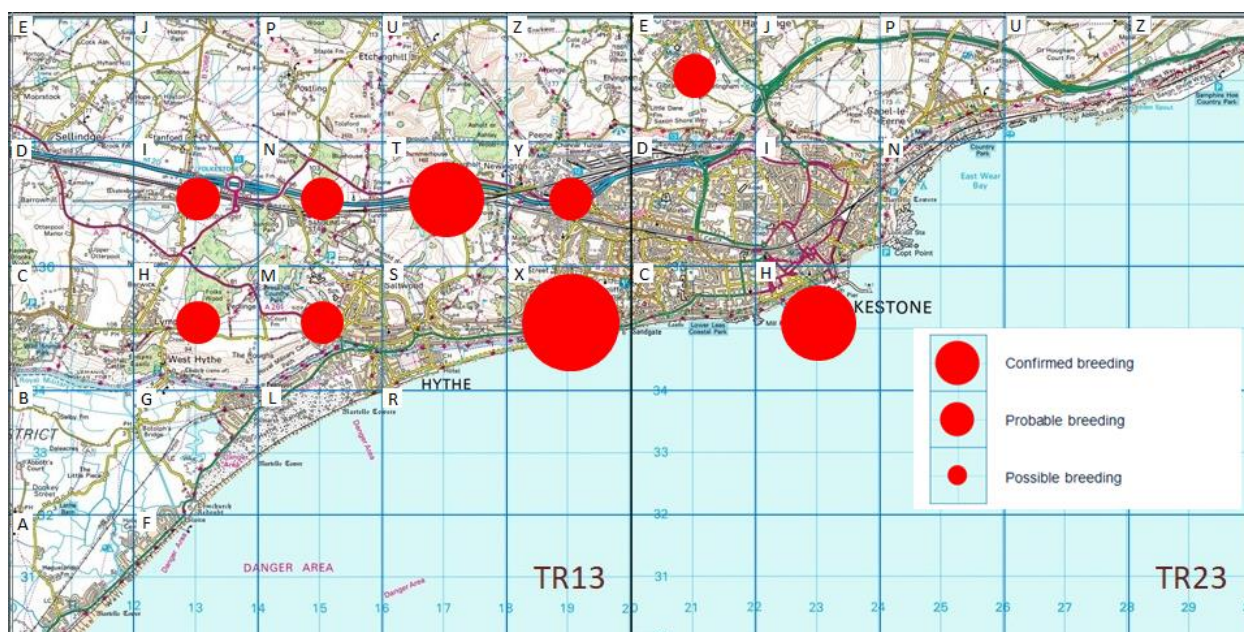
E
J
P
U
Z
E
J
P
U
Z
D
I
N
T
Y
D
I
N
C
H
M
S
X
C
H
B
G
L
R
A
F
Sellindge
Etchinghill
West Hythe
HYTHE
KESTONE
DANGER AREA
Danger Area
TR13
TR23
34
33
32
31
30
12
13
14
15
16
17
18
19
20
21
22
23
24
25
26
27
28
29
Confirmed breeding
Probable breeding
Possible breeding